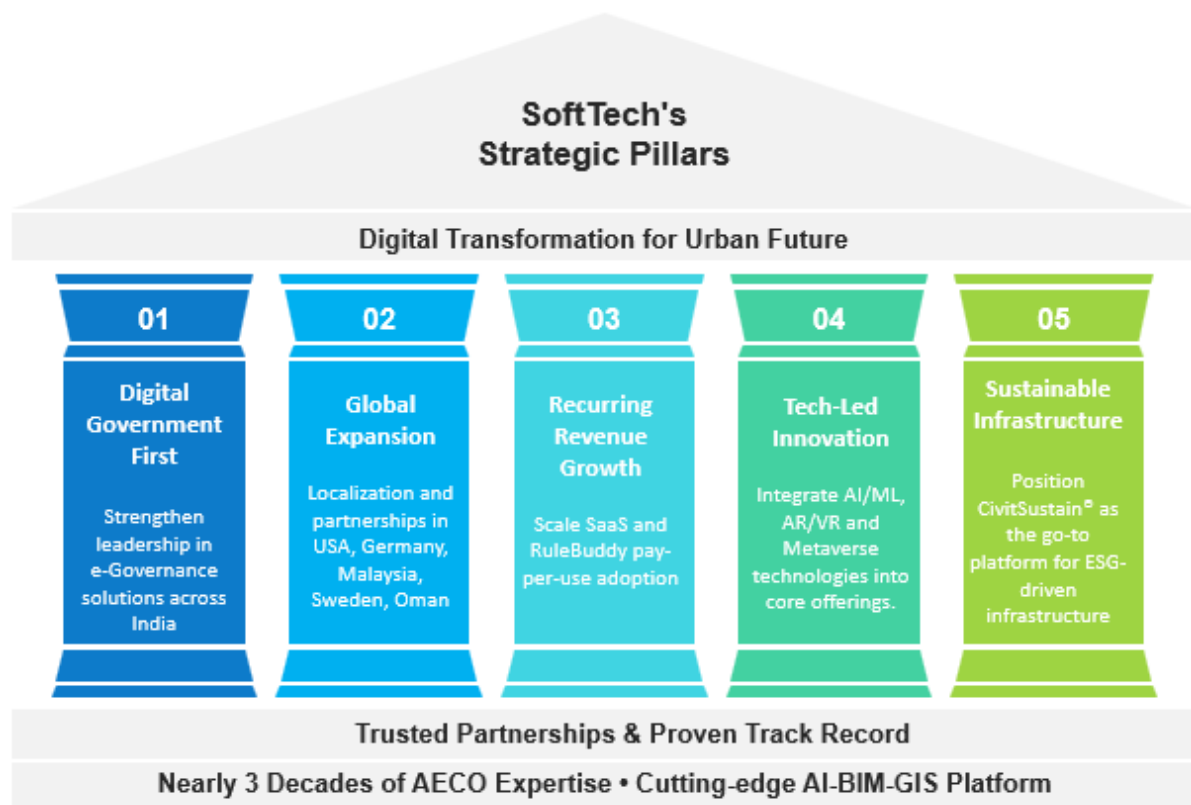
SoftTech's
Strategic Pillars

Digital Transformation for Urban Future

01

Digital Government First

Strengthen leadership in e-Governance solutions across India

02

Global Expansion

Localization and partnerships in USA, Germany, Malaysia, Sweden, Oman

03

Recurring Revenue Growth

Scale SaaS and RuleBuddy pay-per-use adoption

04

Tech-Led Innovation

Integrate AI/ML, AR/VR and Metaverse technologies into core offerings.

05

Sustainable Infrastructure

Position CivitSustain® as the go-to platform for ESG-driven infrastructure

Trusted Partnerships & Proven Track Record

Nearly 3 Decades of AECO Expertise • Cutting-edge AI-BIM-GIS Platform